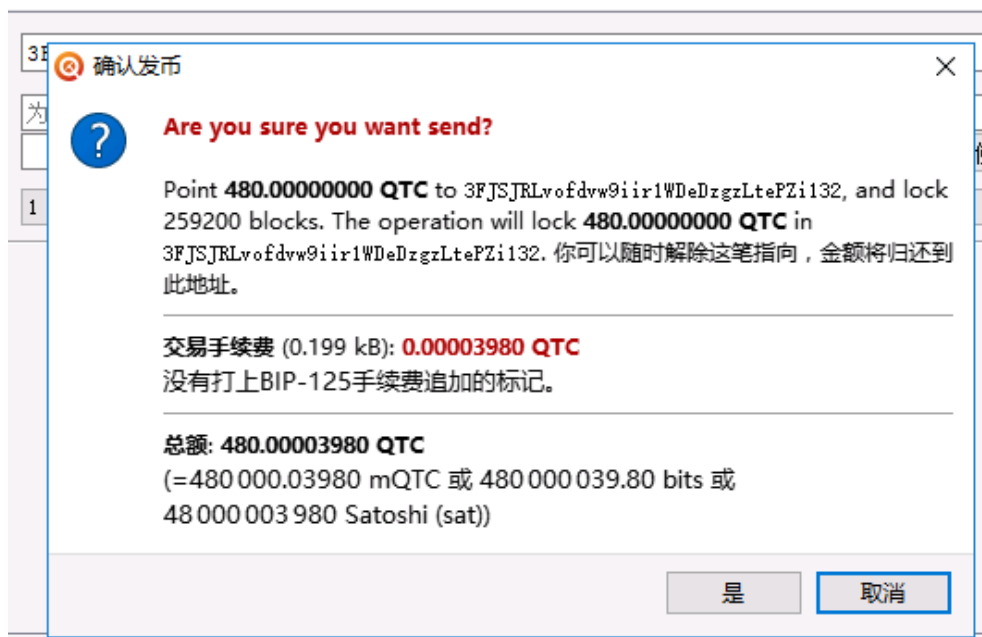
确认发币

Are you sure you want send?

Point 480.00000000 QTC to 3FJSJRLvofdvw9iir1WDeDzgzLtePZi132, and lock 259200 blocks. The operation will lock 480.00000000 QTC in 3FJSJRLvofdvw9iir1WDeDzgzLtePZi132. 你可以随时解除这笔指向，金额将归还到此地址。

交易手续费 (0.199 kB): 0.00003980 QTC
没有打上BIP-125手续费追加的标记。

总额: 480.00003980 QTC
(=480 000.03980 mQTC 或 480 000 039.80 bits 或 48 000 003 980 Satoshi (sat))

是 取消